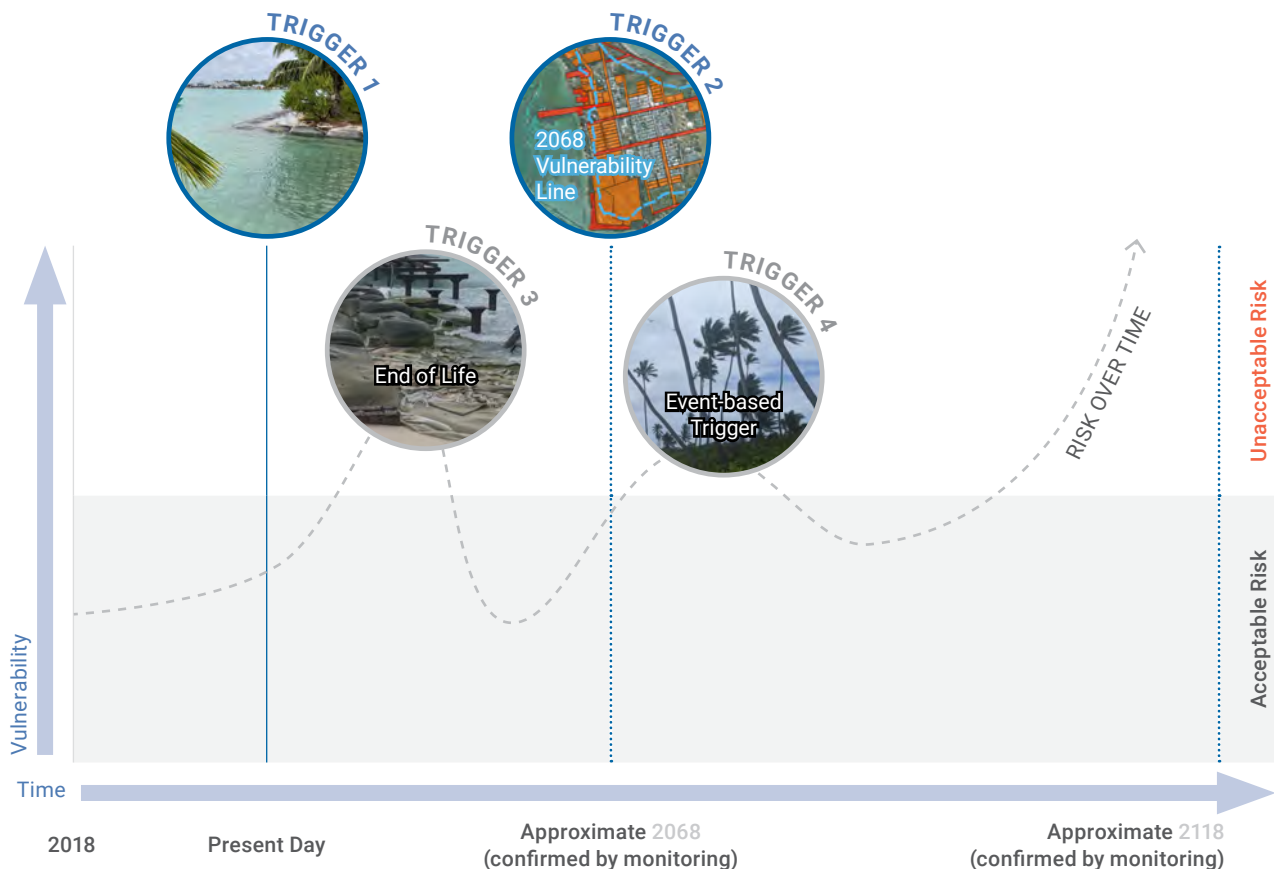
TRIGGER 1

TRIGGER 2

2068 Vulnerability Line

TRIGGER 3

End of Life

TRIGGER 4

Event-based Trigger

RISK OVER TIME

Unacceptable Risk

Acceptable Risk

Vulnerability

Time

2018

Present Day

Approximate 2068 (confirmed by monitoring)

Approximate 2118 (confirmed by monitoring)